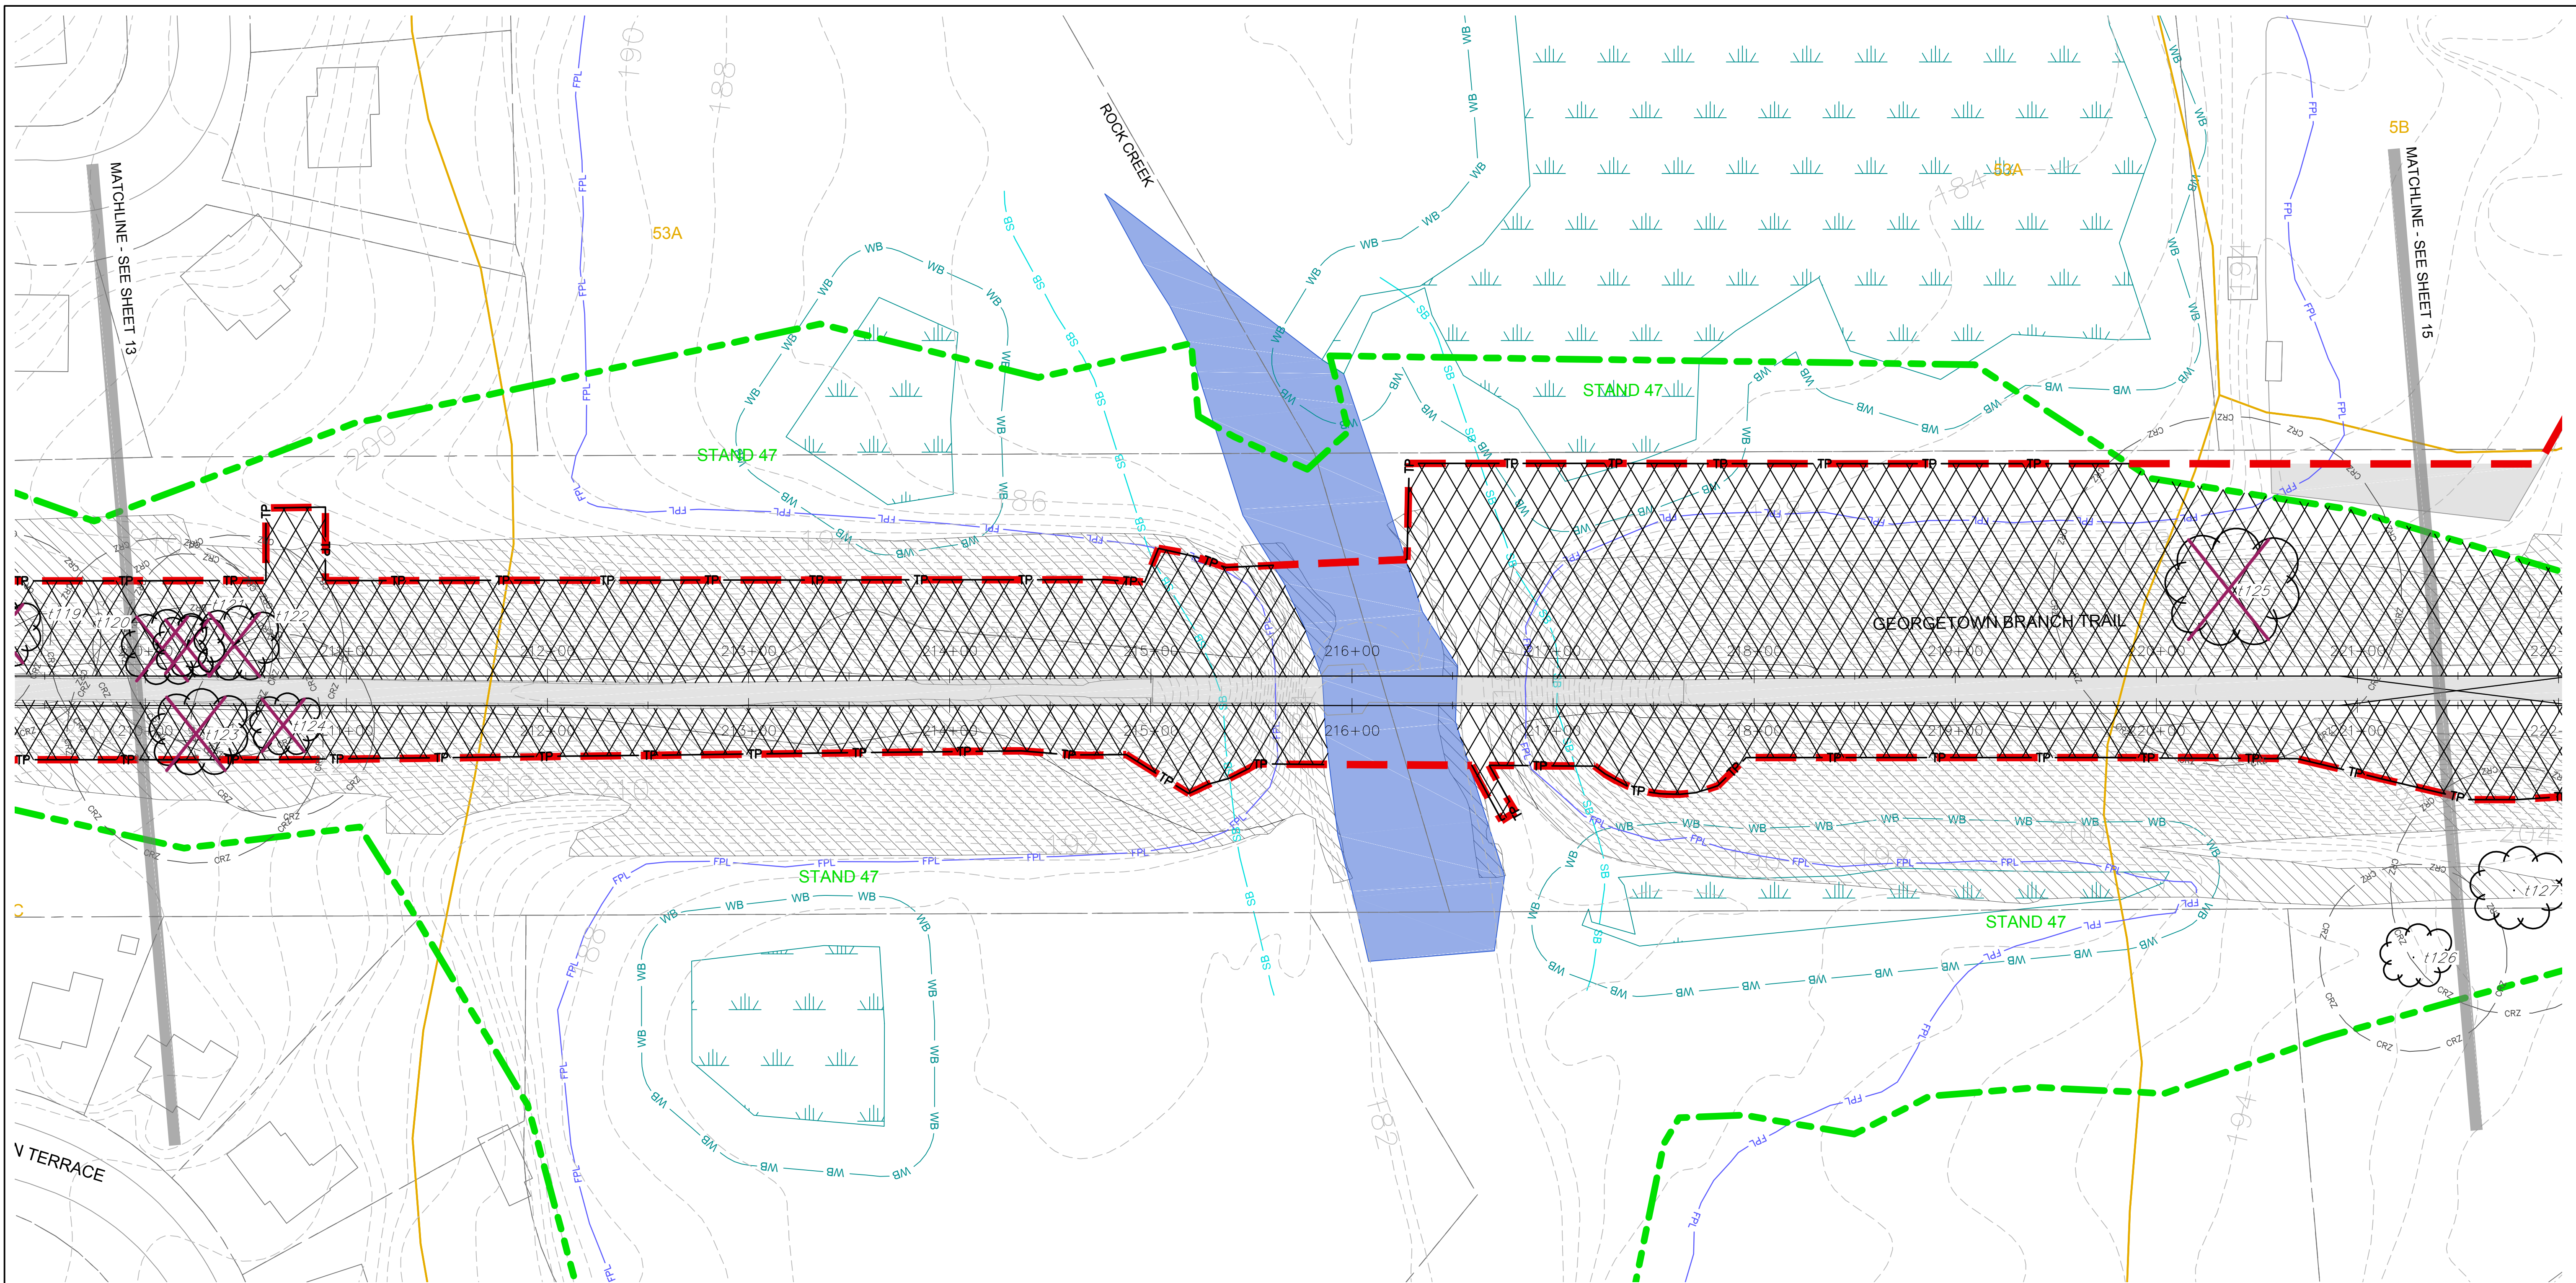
MATCHLINE - SEE SHEET 13

MATCHLINE - SEE SHEET 15

ROCK CREEK

53A

53A

5B

STAND 47

STAND 47

STAND 47

STAND 47

GEORGETOWN BRANCH TRAIL

t119

t120

t122

t123

t124

t125

t126

t127

211+00

212+00

213+00

214+00

215+00

216+00

217+00

218+00

219+00

220+00

221+00

211+00

212+00

213+00

214+00

215+00

216+00

217+00

218+00

219+00

220+00

221+00

190

188

200

186

184

194

182

194

TP

WB

FPL

SB

CRZ

V TERRACE